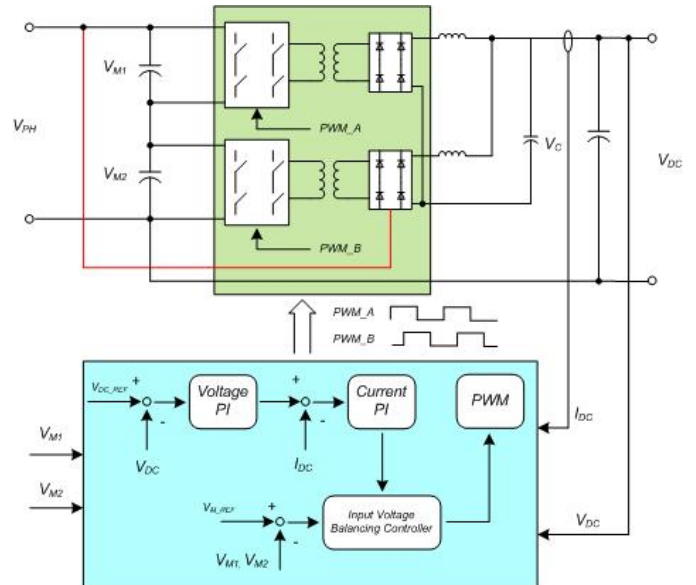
$V_{M1}$

$V_{PH}$

$V_{M2}$

PWM_A

PWM_B

$V_C$

$V_{DC}$

PWM_A

PWM_B

$V_{DC\_REF}$ +

-

$V_{DC}$

Voltage PI

+

-

$I_{DC}$

Current PI

PWM

$I_{DC}$

$V_{M1}$

$V_{M2}$

$V_{M\_REF}$ +

-

$V_{M1}$, $V_{M2}$

Input Voltage Balancing Controller

$V_{DC}$